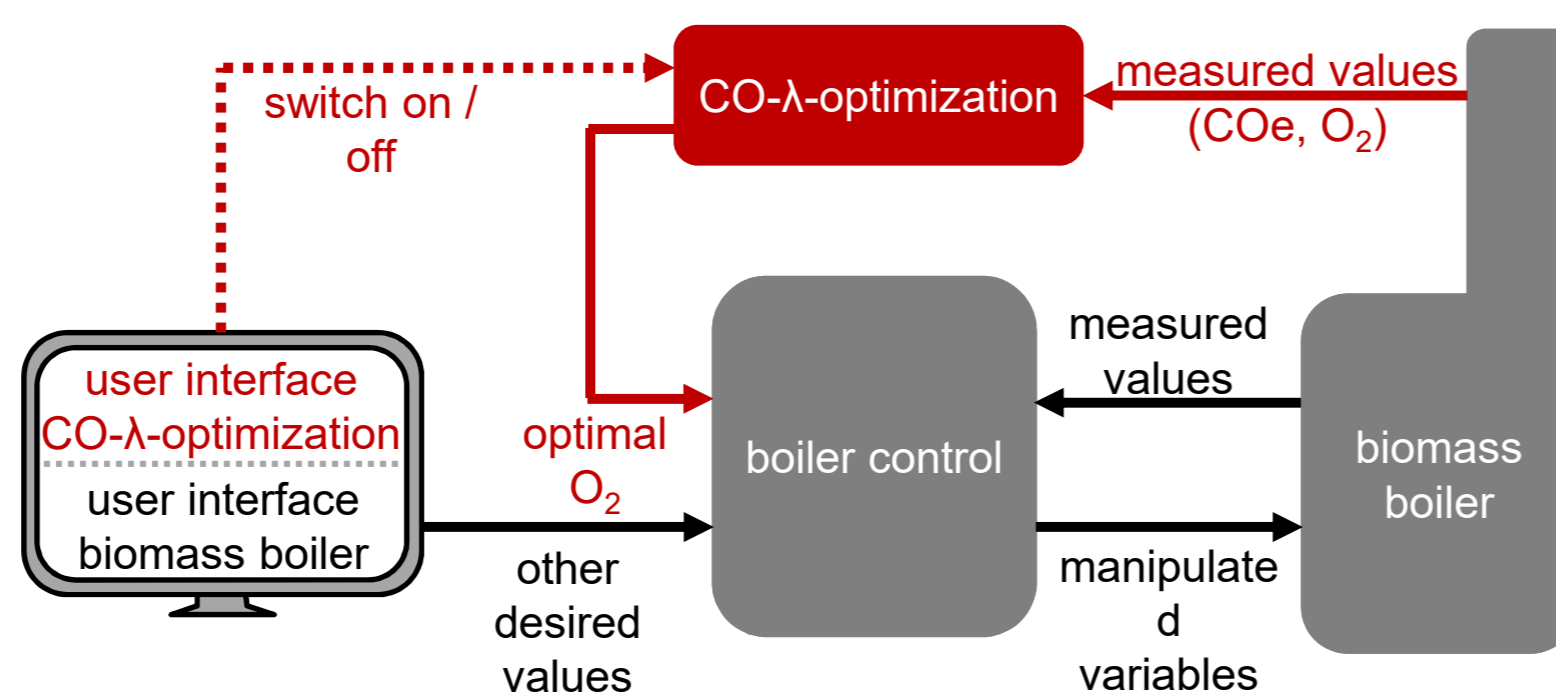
CO-λ-optimization

measured values (COe, $O_2$)

switch on / off

user interface CO-λ-optimization

user interface biomass boiler

optimal $O_2$

other desired values

boiler control

measured values

manipulate d variables

biomass boiler